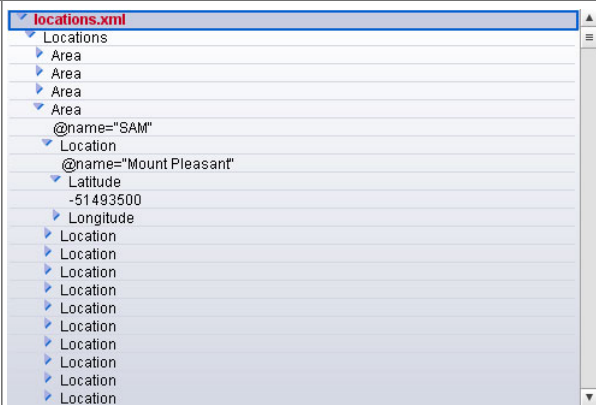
locations.xml
Locations
Area
Area
Area
Area
@name="SAM"
Location
@name="Mount Pleasant"
Latitude
-51493500
Longitude
Location
Location
Location
Location
Location
Location
Location
Location
Location
Location